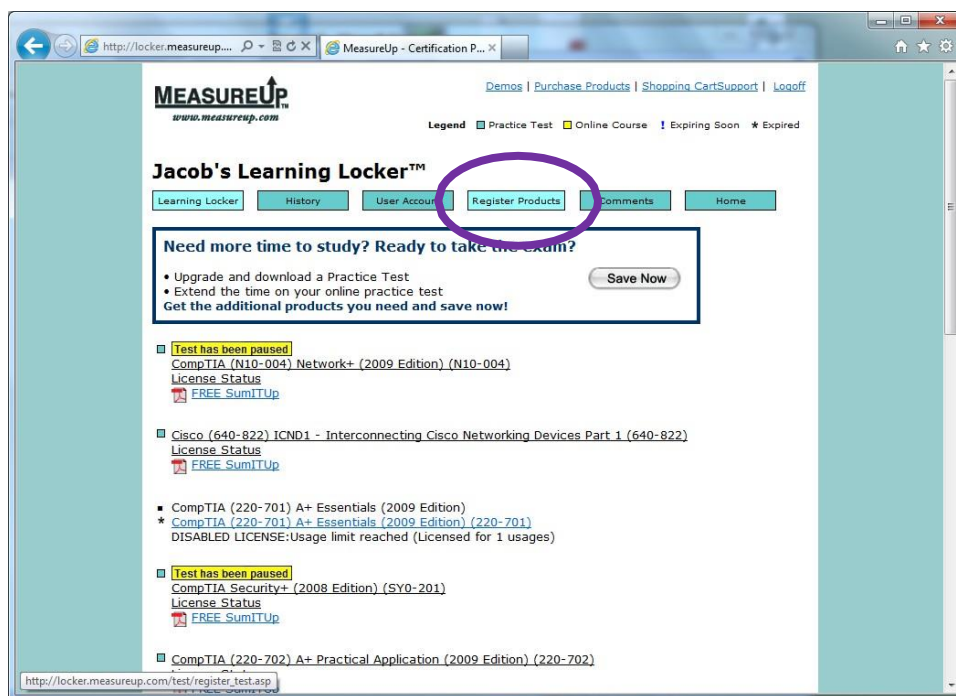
http://locker.measureup....

MeasureUp - Certification P...

MEASUREUP
www.measureup.com

Demos | Purchase Products | Shopping CartSupport | Logoff

Legend Practice Test Online Course ! Expiring Soon ★ Expired

Jacob's Learning Locker™

Learning Locker | History | User Accou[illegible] | Register Products | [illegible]omments | Home

Need more time to study? Ready to take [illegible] exam?

• Upgrade and download a Practice Test
• Extend the time on your online practice test
Get the additional products you need and save now!

Save Now

Test has been paused
CompTIA (N10-004) Network+ (2009 Edition) (N10-004)
License Status
FREE SumITUp

Cisco (640-822) ICND1 - Interconnecting Cisco Networking Devices Part 1 (640-822)
License Status
FREE SumITUp

CompTIA (220-701) A+ Essentials (2009 Edition)
★ CompTIA (220-701) A+ Essentials (2009 Edition) (220-701)
DISABLED LICENSE:Usage limit reached (Licensed for 1 usages)

Test has been paused
CompTIA Security+ (2008 Edition) (SY0-201)
License Status
FREE SumITUp

CompTIA (220-702) A+ Practical Application (2009 Edition) (220-702)

http://locker.measureup.com/test/register_test.asp